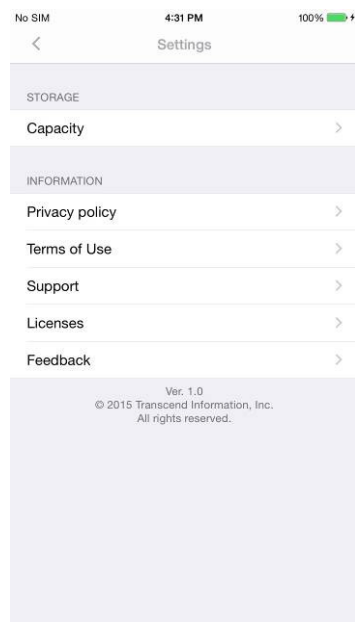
No SIM 4:31 PM 100%

<

Settings

STORAGE

Capacity >

INFORMATION

Privacy policy >

Terms of Use >

Support >

Licenses >

Feedback >

Ver. 1.0
© 2015 Transcend Information, Inc.
All rights reserved.